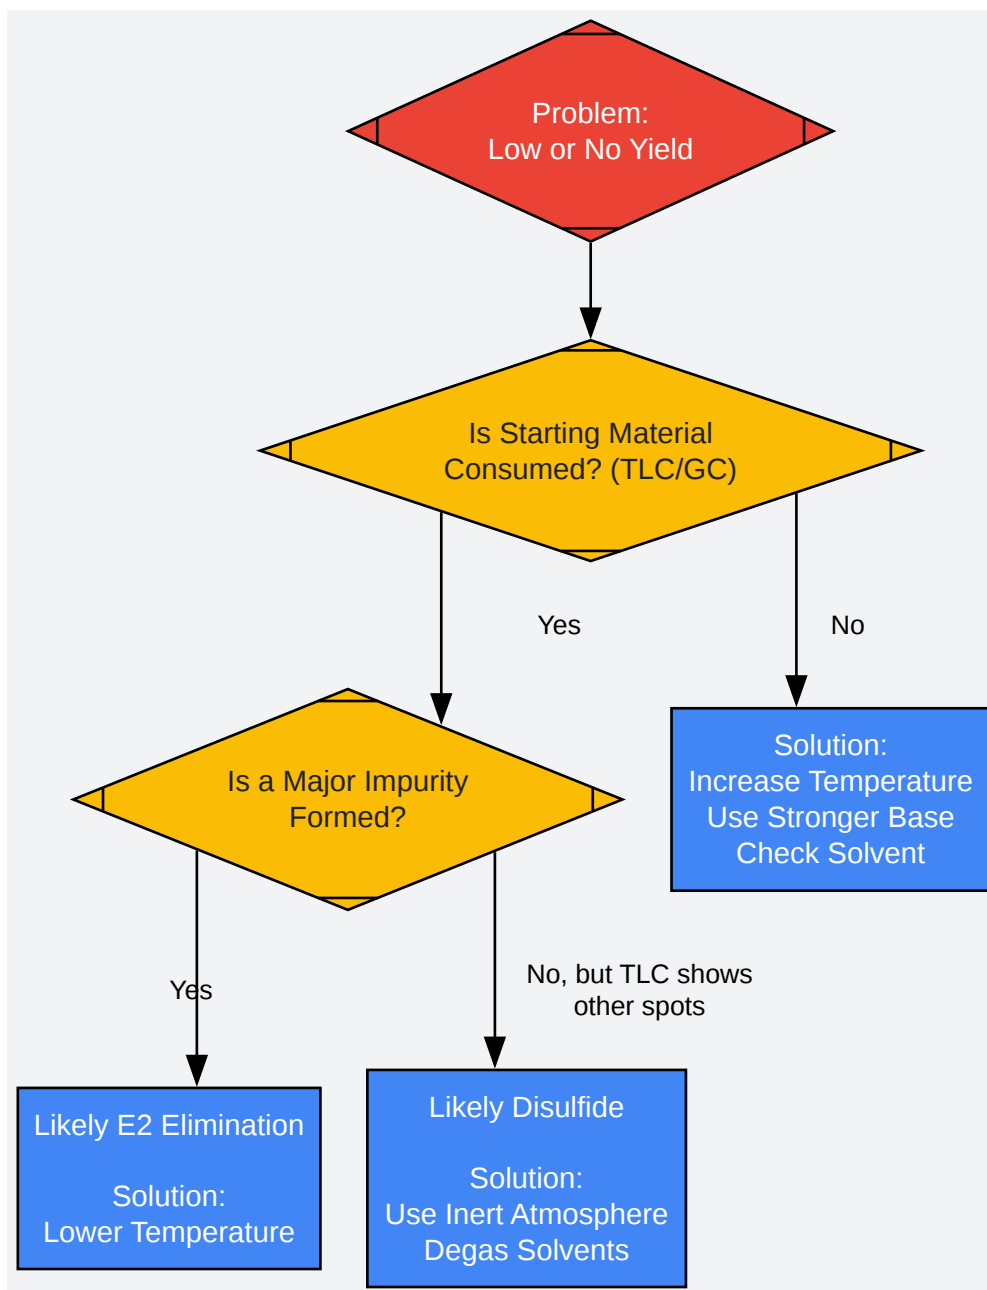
Problem:
Low or No Yield

Is Starting Material Consumed? (TLC/GC)

Yes

No

Solution:
Increase Temperature
Use Stronger Base
Check Solvent

Is a Major Impurity Formed?

Yes

No, but TLC shows other spots

Likely E2 Elimination

Solution:
Lower Temperature

Likely Disulfide

Solution:
Use Inert Atmosphere
Degas Solvents